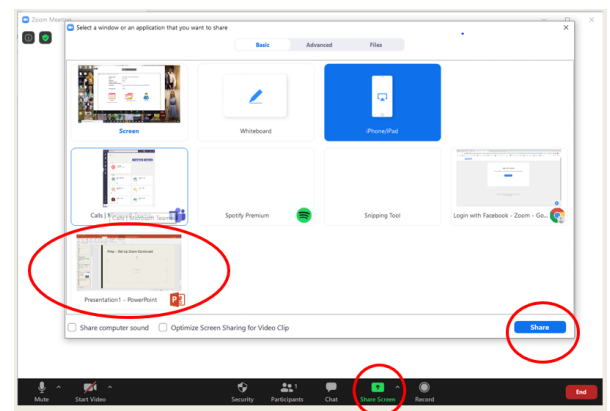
Zoom Meeting

Select a window or an application that you want to share

Basic
Advanced
Files

Screen

Whiteboard

iPhone/iPad

Calls | Calls | Microsoft Teams

Spotify Premium

Snipping Tool

Login with Facebook - Zoom - Go...

Presentation1 - PowerPoint

Share computer sound

Optimize Screen Sharing for Video Clip

Share

Mute
Start Video
Security
Participants
Chat
Share Screen
Record
End